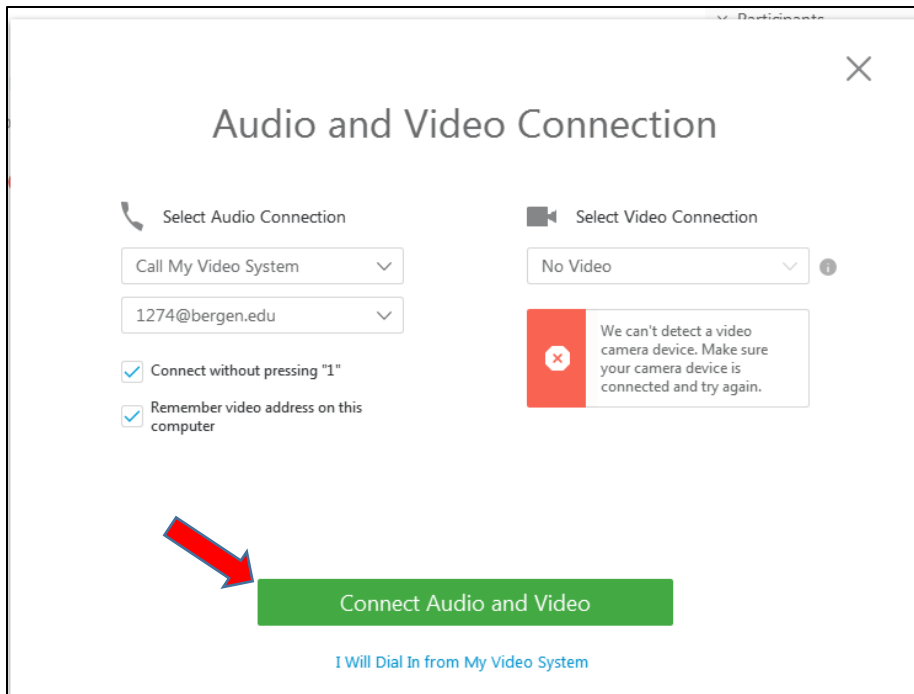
Participants

Audio and Video Connection

Select Audio Connection

Call My Video System

1274@bergen.edu

Connect without pressing "1"

Remember video address on this computer

Select Video Connection

No Video

We can't detect a video camera device. Make sure your camera device is connected and try again.

Connect Audio and Video

I Will Dial In from My Video System